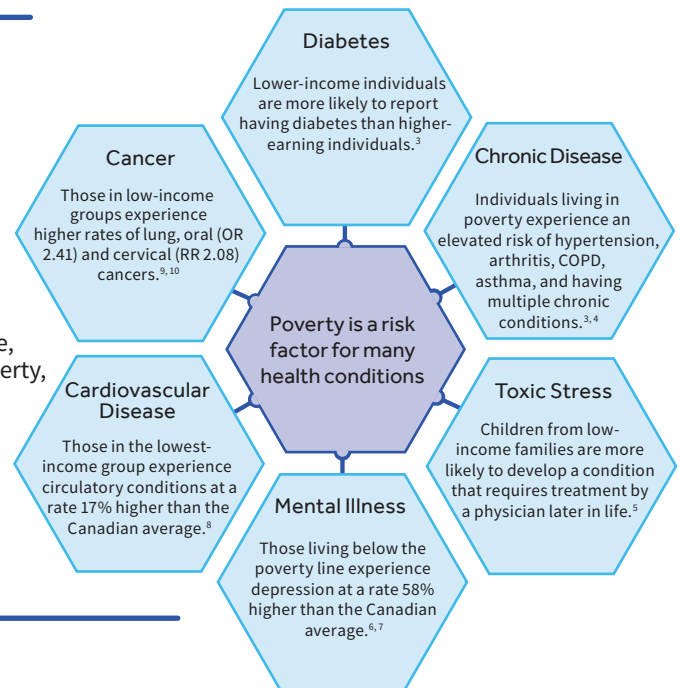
Diabetes

Lower-income individuals are more likely to report having diabetes than higher-earning individuals.$^{3}$

Cancer

Those in low-income groups experience higher rates of lung, oral (OR 2.41) and cervical (RR 2.08) cancers.$^{9,10}$

Chronic Disease

Individuals living in poverty experience an elevated risk of hypertension, arthritis, COPD, asthma, and having multiple chronic conditions.$^{3,4}$

e,

erty,

Poverty is a risk factor for many health conditions

Cardiovascular Disease

Those in the lowest-income group experience circulatory conditions at a rate 17% higher than the Canadian average.$^{8}$

Toxic Stress

Children from low-income families are more likely to develop a condition that requires treatment by a physician later in life.$^{5}$

Mental Illness

Those living below the poverty line experience depression at a rate 58% higher than the Canadian average.$^{6,7}$